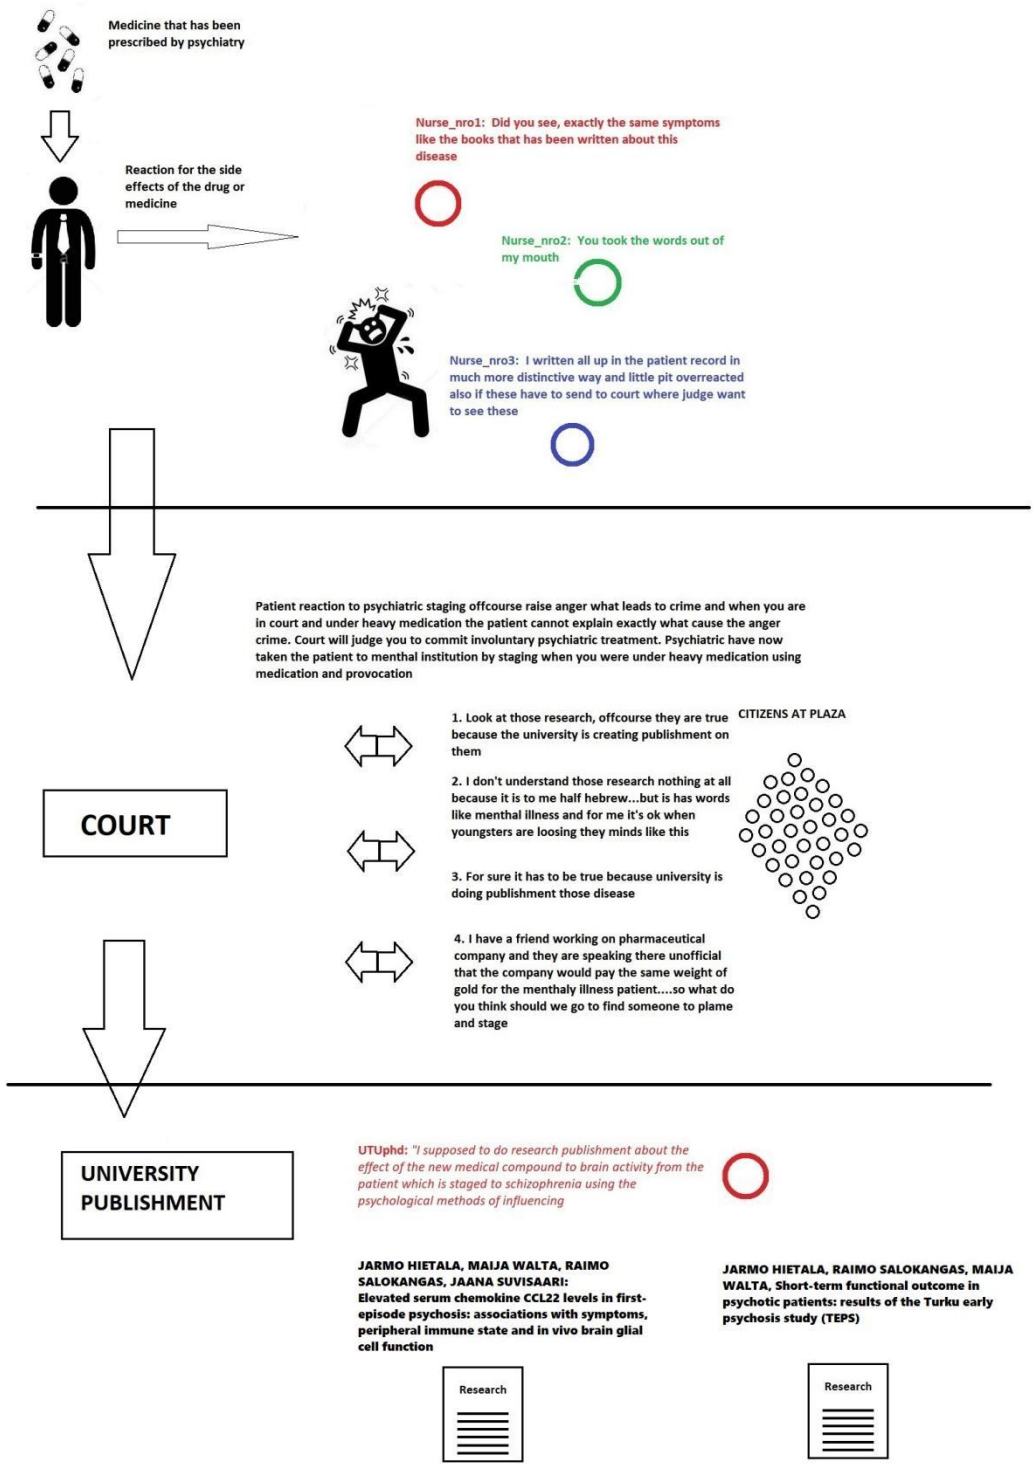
Medicine that has been prescribed by psychiatry

Reaction for the side effects of the drug or medicine

Nurse_nro1: Did you see, exactly the same symptoms like the books that has been written about this disease

Nurse_nro2: You took the words out of my mouth

Nurse_nro3: I written all up in the patient record in much more distinctive way and little pit overreacted also if these have to send to court where judge want to see these

Patient reaction to psychiatric staging offcourse raise anger what leads to crime and when you are in court and under heavy medication the patient cannot explain exactly what cause the anger crime. Court will judge you to commit involuntary psychiatric treatment. Psychiatric have now taken the patient to menthal institution by staging when you were under heavy medication using medication and provocation

COURT

1. Look at those research, offcourse they are true because the university is creating publishment on them

CITIZENS AT PLAZA

2. I don't understand those research nothing at all because it is to me half hebrew...but is has words like menthal illness and for me it's ok when youngsters are loosing they minds like this

3. For sure it has to be true because university is doing publishment those disease

4. I have a friend working on pharmaceutical company and they are speaking there unofficial that the company would pay the same weight of gold for the menthaly illness patient....so what do you think should we go to find someone to plame and stage

UNIVERSITY PUBLISHMENT

UTUphd: "I supposed to do research publishment about the effect of the new medical compound to brain activity from the patient which is staged to schizophrenia using the psychological methods of influencing

JARMO HIETALA, MAIJA WALTA, RAIMO SALOKANGAS, JAANA SUVISAARI: Elevated serum chemokine CCL22 levels in first-episode psychosis: associations with symptoms, peripheral immune state and in vivo brain glial cell function

JARMO HIETALA, RAIMO SALOKANGAS, MAIJA WALTA, Short-term functional outcome in psychotic patients: results of the Turku early psychosis study (TEPS)

Research

Research